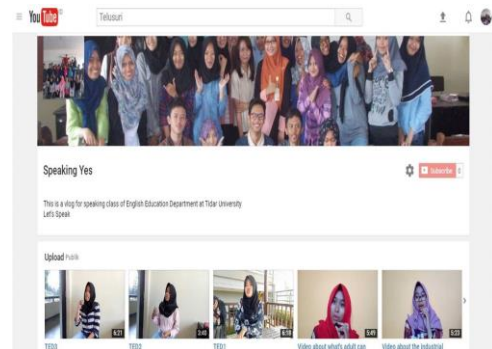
YouTube ID

Telusuri

Speaking Yes

Subscribe 2

This is a vlog for speaking class of English Education Department at Tidar University
Let's Speak

Upload Publik

6:21

3:48

6:18

5:49

5:23

TED3

TED2

TED1

Video about what's adult can

Video about the industrial